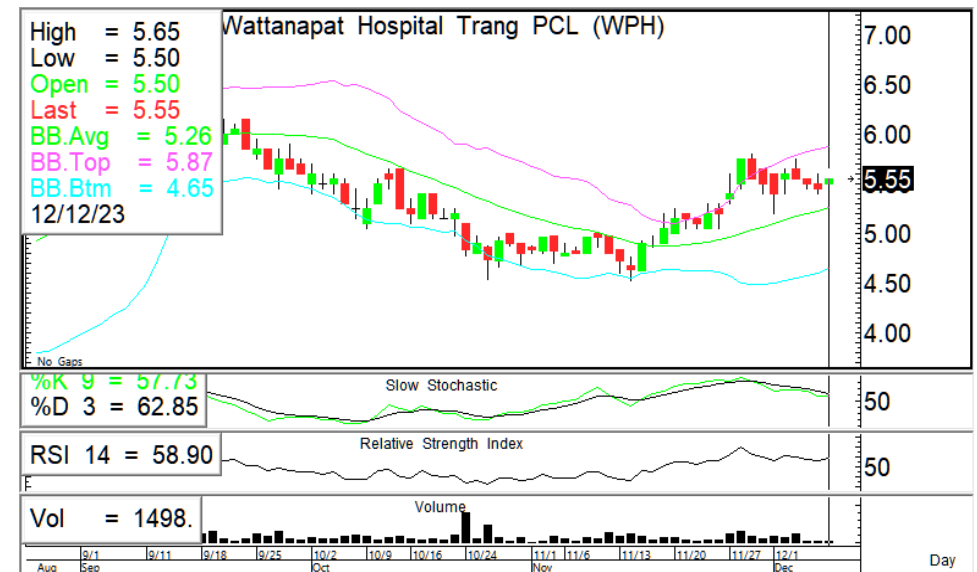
High = 5.65
Low = 5.50
Open = 5.50
Last = 5.55
BB.Avg = 5.26
BB.Top = 5.87
BB.Btm = 4.65
12/12/23

Wattanapat Hospital Trang PCL (WPH)

7.00
6.50
6.00
5.55
5.00
4.50
4.00

No Gaps

%K 9 = 57.73
%D 3 = 62.85
Slow Stochastic
50

RSI 14 = 58.90
Relative Strength Index
50

Vol = 1498.
Volume

9/1 9/11 9/18 9/25 10/2 10/9 10/16 10/24 11/1 11/6 11/13 11/20 11/27 12/1
Aug Sep Oct Nov Dec
Day